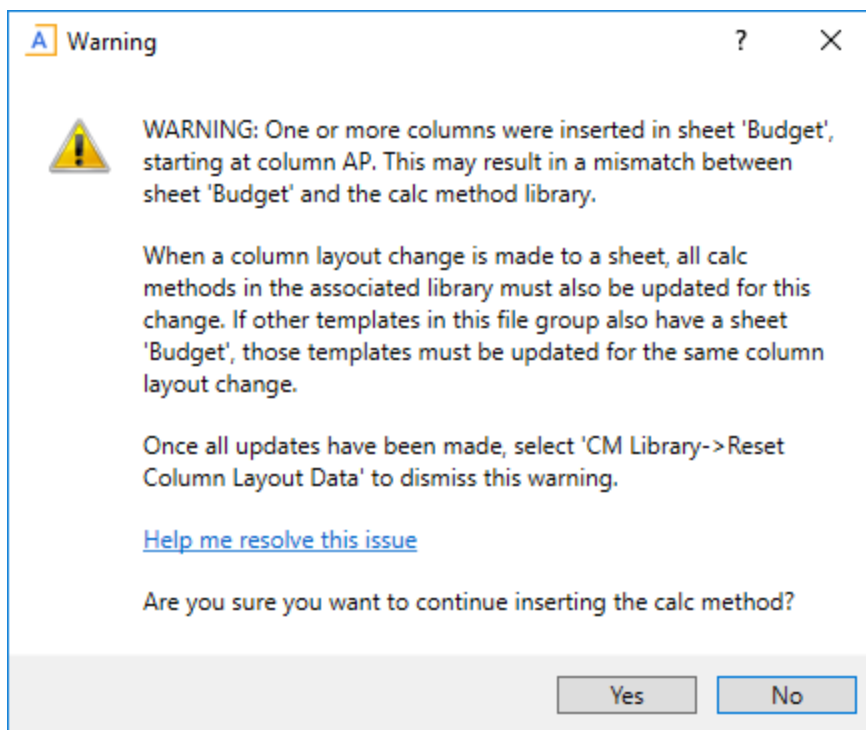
A Warning ? ×

WARNING: One or more columns were inserted in sheet 'Budget', starting at column AP. This may result in a mismatch between sheet 'Budget' and the calc method library.

When a column layout change is made to a sheet, all calc methods in the associated library must also be updated for this change. If other templates in this file group also have a sheet 'Budget', those templates must be updated for the same column layout change.

Once all updates have been made, select 'CM Library->Reset Column Layout Data' to dismiss this warning.

Help me resolve this issue

Are you sure you want to continue inserting the calc method?

Yes No